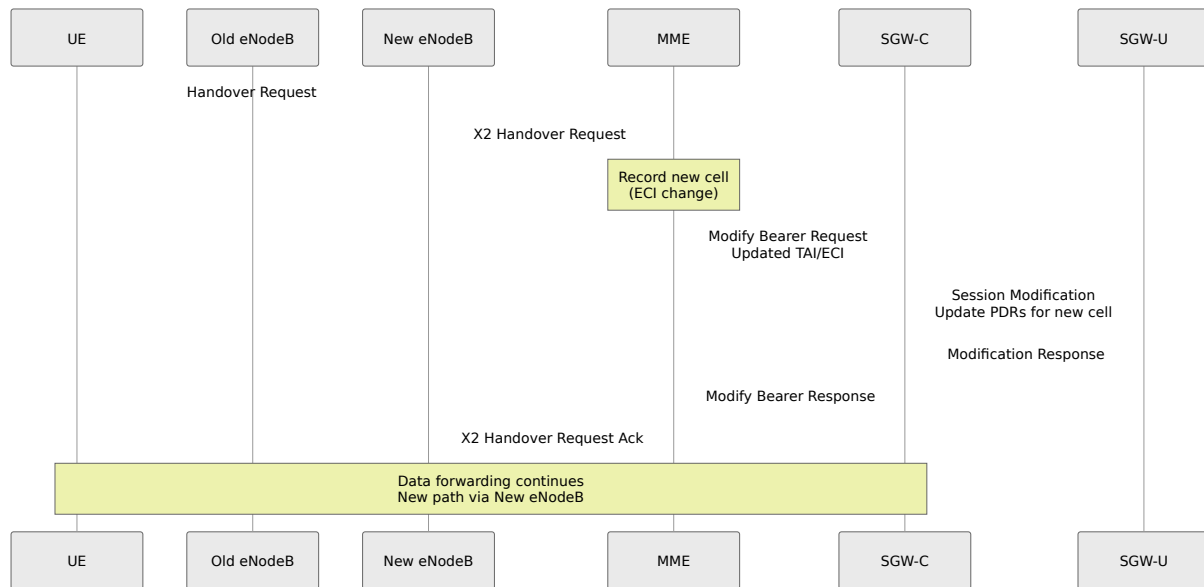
UE

Old eNodeB

New eNodeB

MME

SGW-C

SGW-U

Handover Request

X2 Handover Request

Record new cell
(ECI change)

Modify Bearer Request
Updated TAI/ECI

Session Modification
Update PDRs for new cell

Modification Response

Modify Bearer Response

X2 Handover Request Ack

Data forwarding continues
New path via New eNodeB

UE

Old eNodeB

New eNodeB

MME

SGW-C

SGW-U